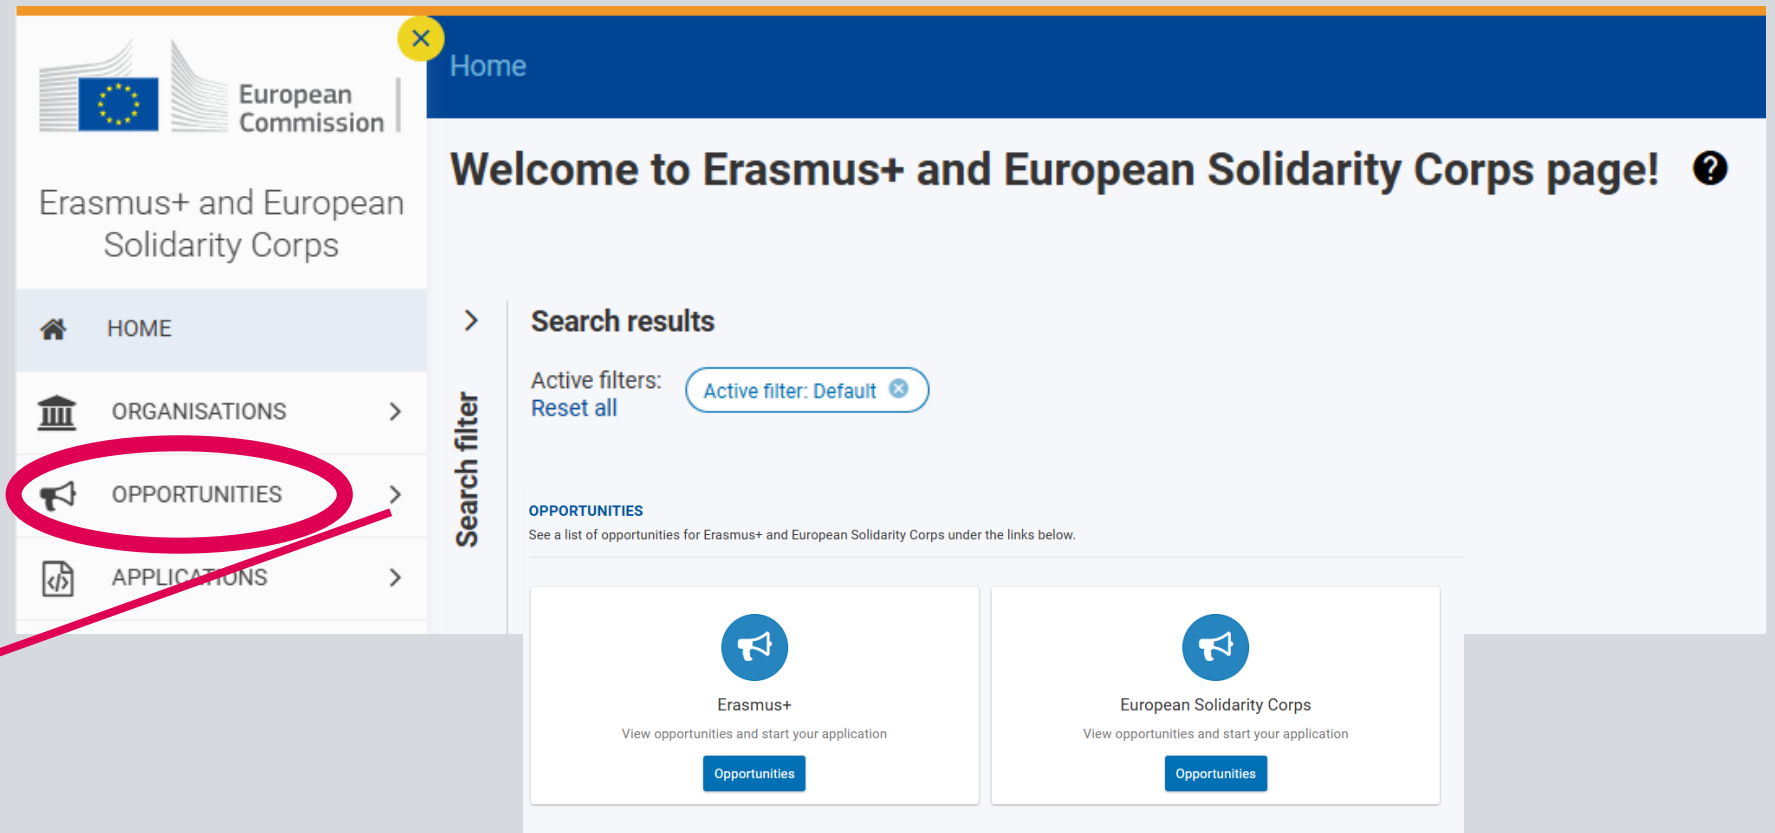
European Commission

Erasmus+ and European Solidarity Corps

HOME

ORGANISATIONS

OPPORTUNITIES

APPLICATIONS

Home

Welcome to Erasmus+ and European Solidarity Corps page!

Search filter

Search results

Active filters:
Reset all

Active filter: Default

OPPORTUNITIES
See a list of opportunities for Erasmus+ and European Solidarity Corps under the links below.

Erasmus+
View opportunities and start your application
Opportunities

European Solidarity Corps
View opportunities and start your application
Opportunities